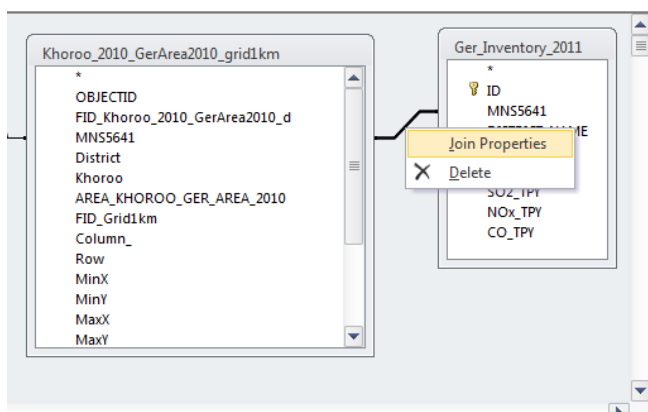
Khoroo_2010_GerArea2010_grid1km
*
OBJECTID
FID_Khoroo_2010_GerArea2010_d
MNS5641
District
Khoroo
AREA_KHOROO_GER_AREA_2010
FID_Grid1km
Column_
Row
MinX
MinY
MaxX
MaxY

Ger_Inventory_2011
*
ID
MNS5641
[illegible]
SO2_TPY
NOx_TPY
CO_TPY

Join Properties
Delete